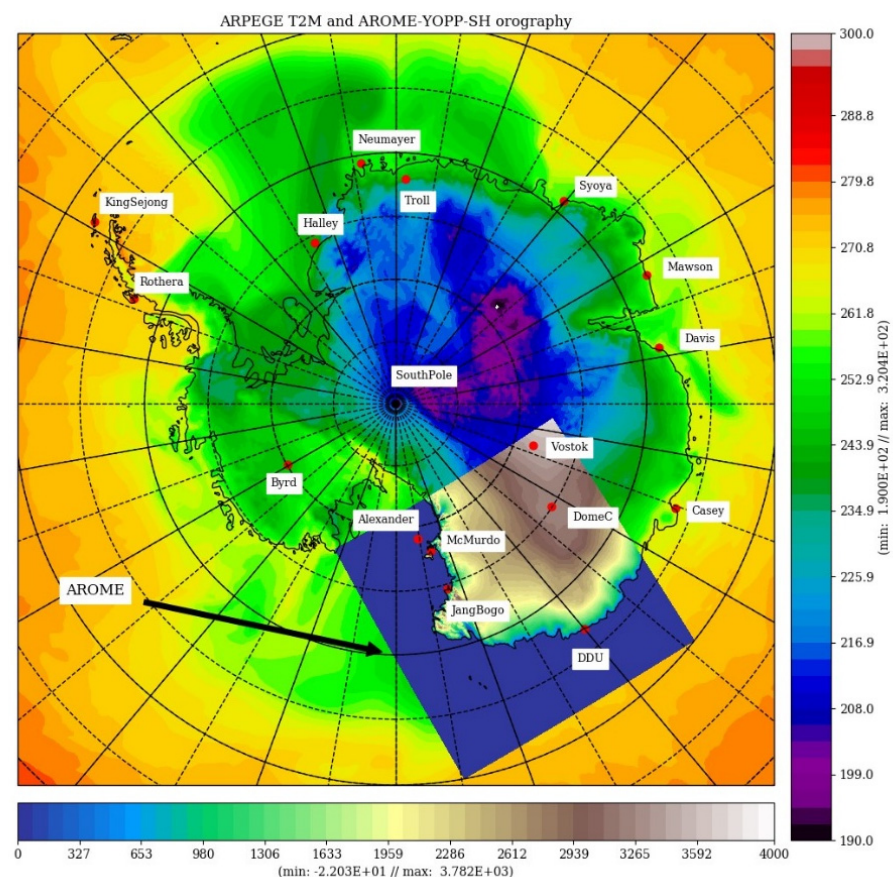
ARPEGE T2M and AROME-YOPP-SH orography

Neumayer
Troll
Syoya
KingSejong
Halley
Mawson
Rothera
Davis
SouthPole
Vostok
Byrd
DomeC
Casey
Alexander
McMurdo
AROME
JangBogo
DDU

300.0
288.8
279.8
270.8
261.8
252.9
243.9
234.9
225.9
216.9
208.0
199.0
190.0
(min: 1.900E+02 // max: 3.204E+02)

0 327 653 980 1306 1633 1959 2286 2612 2939 3265 3592 4000
(min: -2.203E+01 // max: 3.782E+03)